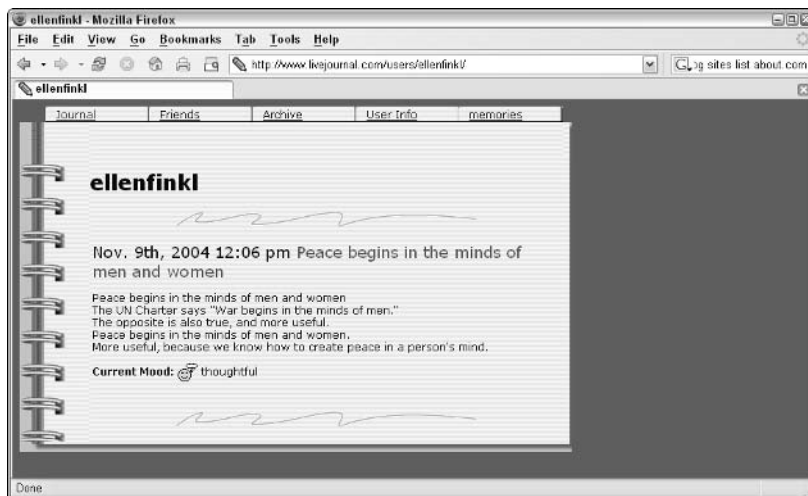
ellenfinkl - Mozilla Firefox

File Edit View Go Bookmarks Tab Tools Help

http://www.livejournal.com/users/ellenfinkl/

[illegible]g sites list about com

ellenfinkl

Journal Friends Archive User Info memories

ellenfinkl

Nov. 9th, 2004 12:06 pm Peace begins in the minds of men and women

Peace begins in the minds of men and women
The UN Charter says "War begins in the minds of men."
The opposite is also true, and more useful.
Peace begins in the minds of men and women.
More useful, because we know how to create peace in a person's mind.

Current Mood: thoughtful

Done